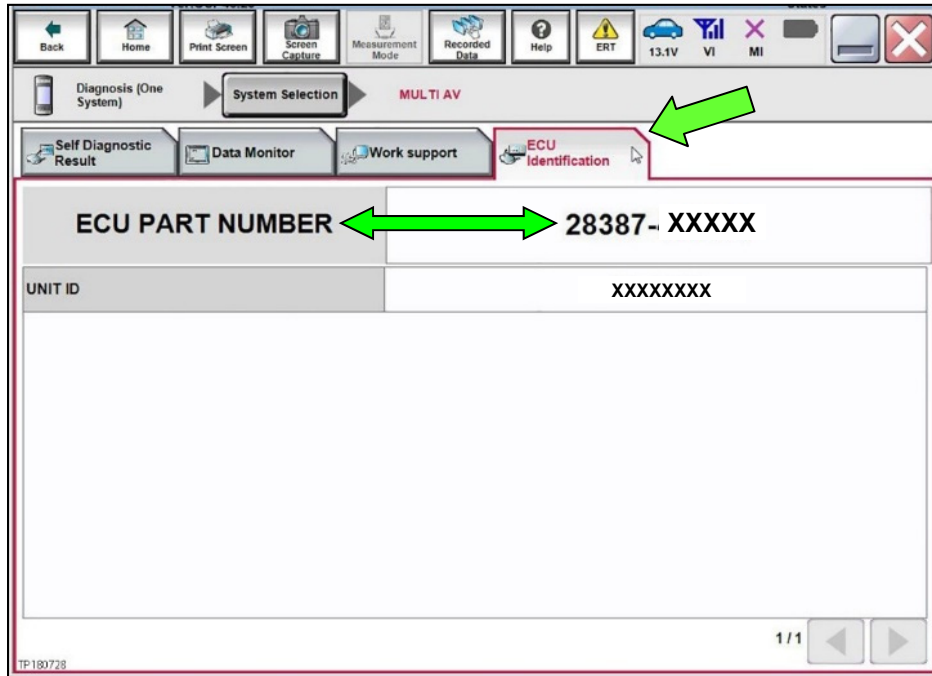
Back Home Print Screen Screen Capture Measurement Mode Recorded Data Help ERT 13.1V VI MI

Diagnosis (One System) System Selection MULTI AV

Self Diagnostic Result Data Monitor Work support ECU Identification

| ECU PART NUMBER | 28387- XXXXX |
|---|---|
| UNIT ID | XXXXXXXX |

1/1

TP180728